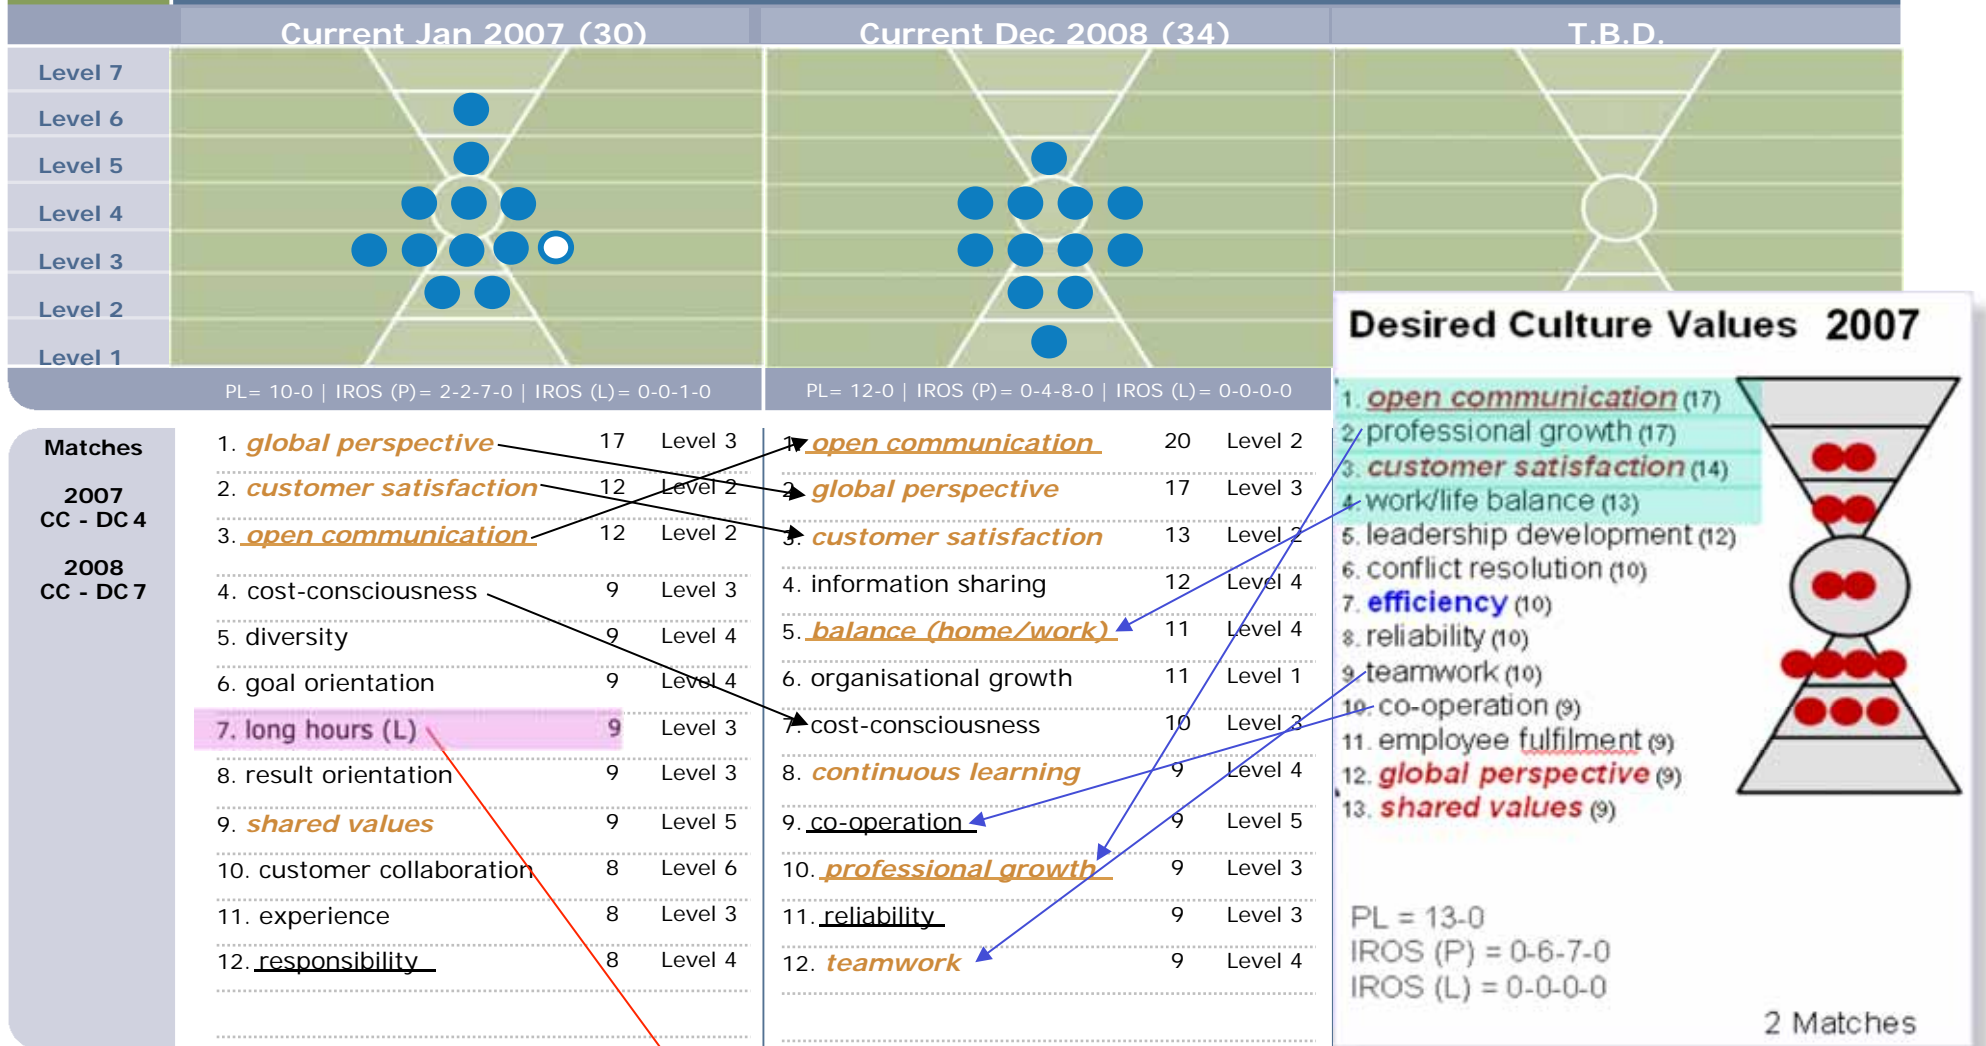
Current Jan 2007 (30)

Current Dec 2008 (34)

T.B.D.

Level 7
Level 6
Level 5
Level 4
Level 3
Level 2
Level 1

PL= 10-0 | IROS (P)= 2-2-7-0 | IROS (L)= 0-0-1-0

PL= 12-0 | IROS (P)= 0-4-8-0 | IROS (L)= 0-0-0-0

Matches

2007
CC - DC 4

2008
CC - DC 7

| | | |
|---|---|---|
| 1. global perspective | 17 | Level 3 |
| 2. customer satisfaction | 12 | Level 2 |
| 3. open communication | 12 | Level 2 |
| 4. cost-consciousness | 9 | Level 3 |
| 5. diversity | 9 | Level 4 |
| 6. goal orientation | 9 | Level 4 |
| 7. long hours (L) | 9 | Level 3 |
| 8. result orientation | 9 | Level 3 |
| 9. shared values | 9 | Level 5 |
| 10. customer collaboration | 8 | Level 6 |
| 11. experience | 8 | Level 3 |
| 12. responsibility | 8 | Level 4 |

| | | |
|---|---|---|
| 1. open communication | 20 | Level 2 |
| 2. global perspective | 17 | Level 3 |
| 3. customer satisfaction | 13 | Level 2 |
| 4. information sharing | 12 | Level 4 |
| 5. balance (home/work) | 11 | Level 4 |
| 6. organisational growth | 11 | Level 1 |
| 7. cost-consciousness | 10 | Level 3 |
| 8. continuous learning | 9 | Level 4 |
| 9. co-operation | 9 | Level 5 |
| 10. professional growth | 9 | Level 3 |
| 11. reliability | 9 | Level 3 |
| 12. teamwork | 9 | Level 4 |

Desired Culture Values 2007

1. open communication (17)
2. professional growth (17)
3. customer satisfaction (14)
4. work/life balance (13)
5. leadership development (12)
6. conflict resolution (10)
7. efficiency (10)
8. reliability (10)
9. teamwork (10)
10. co-operation (9)
11. employee fulfilment (9)
12. global perspective (9)
13. shared values (9)

PL = 13-0
IROS (P) = 0-6-7-0
IROS (L) = 0-0-0-0

2 Matches